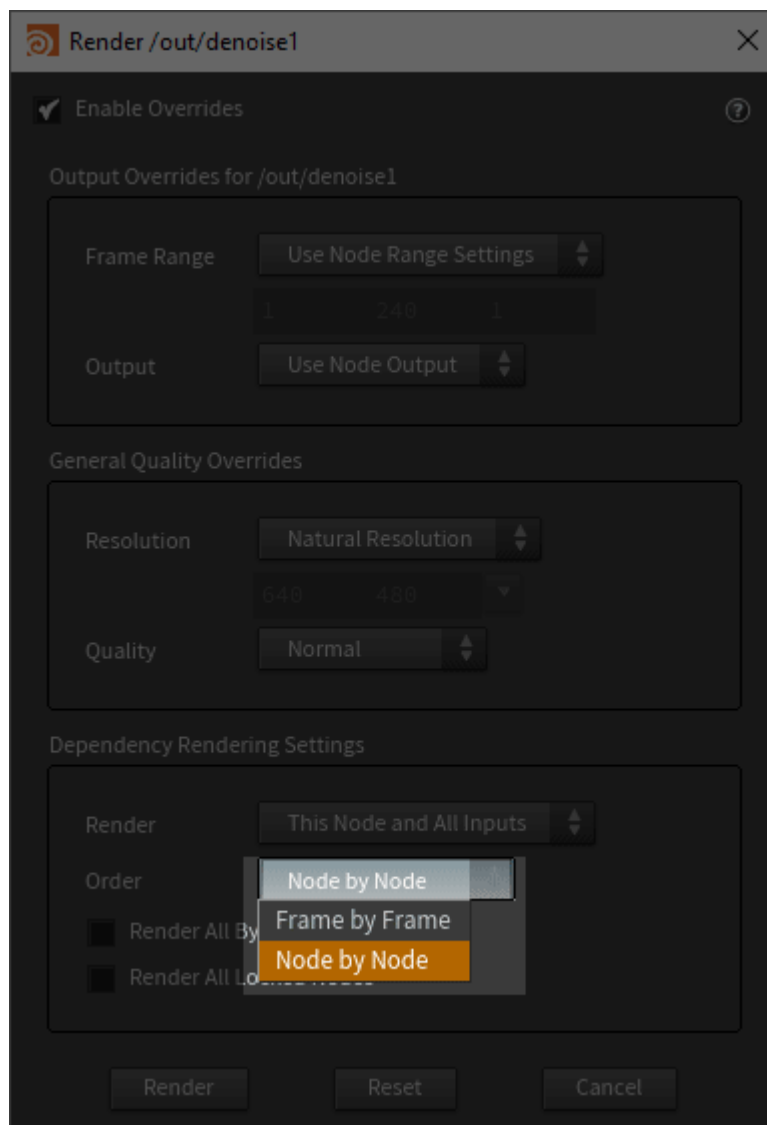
Render /out/denoise1

Enable Overrides

Output Overrides for /out/denoise1

Frame Range
Use Node Range Settings
1 240 1

Output
Use Node Output

General Quality Overrides

Resolution
Natural Resolution
640 480

Quality
Normal

Dependency Rendering Settings

Render
This Node and All Inputs

Order
Node by Node
Frame by Frame
Node by Node

Render All By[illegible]

Render All L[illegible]

Render
Reset
Cancel